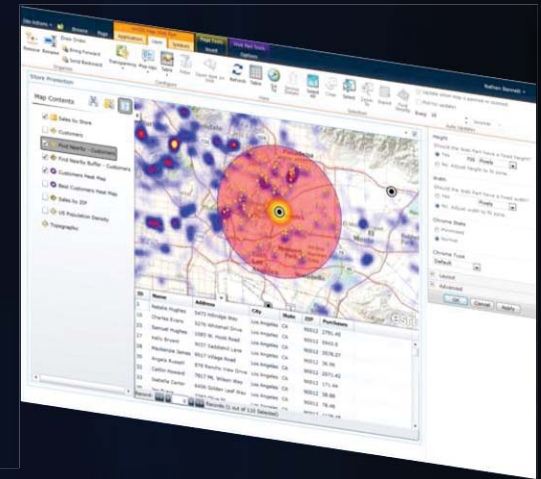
Site Actions
Browse
Page
Application
View
Symbols
Map Tools
Insert
Web Part Tools
Options
Nathan Bennett
Restore
Rename
Draw Order
Bring Forward
Send Backward
Transparency
Map Tips
Table
Refresh
Table
Select
Identify
Find
Store Promotion
Map Contents
Sales by Store
Customers
Find Nearby - Customers
Find Nearby Buffer - Customers
Customers Heat Map
Best Customers Heat Map
Sales by ZIP
US Population Density
Topographic
Height
Should the Web Part have a fixed height?
Yes
700
Pixels
No. Adjust height to fit zone.
Width
Should the Web Part have a fixed width?
Yes
Pixels
No. Adjust width to fit zone.
Chrome State
Minimized
Normal
Chrome Type
Default
Layout
Advanced
OK
Cancel
Apply
ID
Name
Address
City
State
ZIP
Purchases
Natalie Hughes
Los Angeles
CA
Charles Evans
Los Angeles
CA
Samuel Hughes
Los Angeles
CA
Kelly Bryant
Los Angeles
CA
Mackenzie James
Los Angeles
CA
Angela Russell
Los Angeles
CA
Caitlin Howard
Los Angeles
CA
Isabelle Carter
Los Angeles
CA
Records
Records (1 out of 110 Selected)